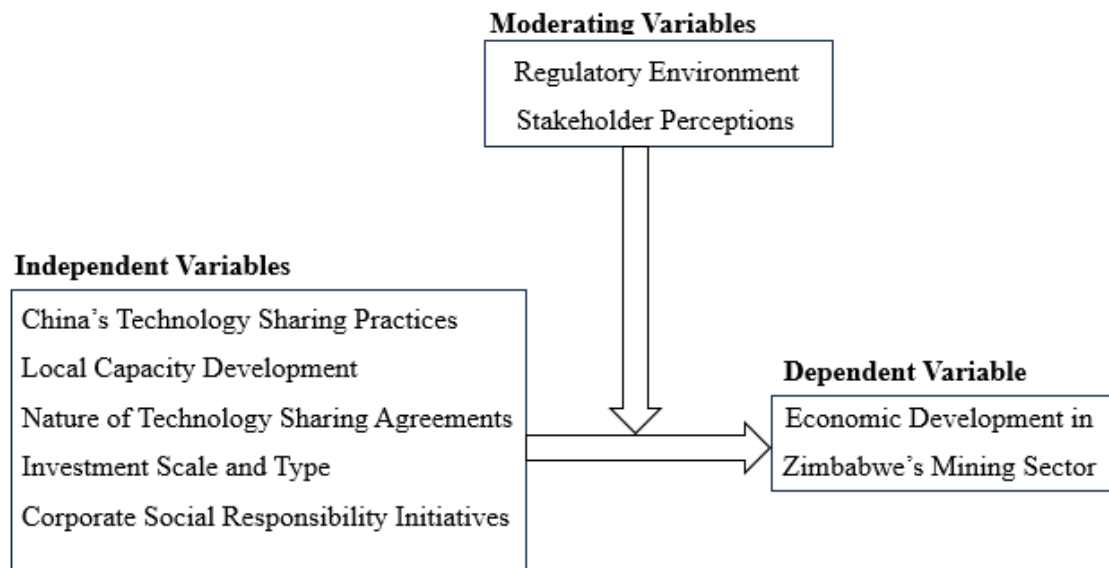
Moderating Variables

Regulatory Environment

Stakeholder Perceptions

Independent Variables

China's Technology Sharing Practices

Local Capacity Development

Nature of Technology Sharing Agreements

Investment Scale and Type

Corporate Social Responsibility Initiatives

Dependent Variable

Economic Development in Zimbabwe's Mining Sector